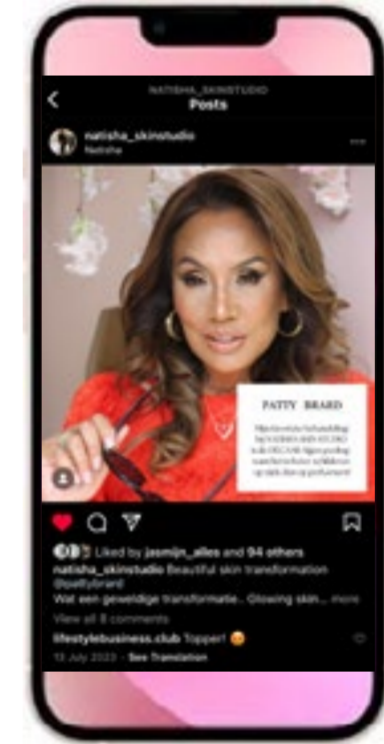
NATISHA_SKINSTUDIO
Posts

natisha_skinstudio
Natisha

PATTY BRARD

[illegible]

Liked by jasmijn_alles and 94 others
natisha_skinstudio Beautiful skin transformation @pattybrard
Wat een geweldige transformatie.. Glowing skin... more
View all 8 comments
lifestylebusiness.club Topper! 😊
13 July 2023 · See Translation